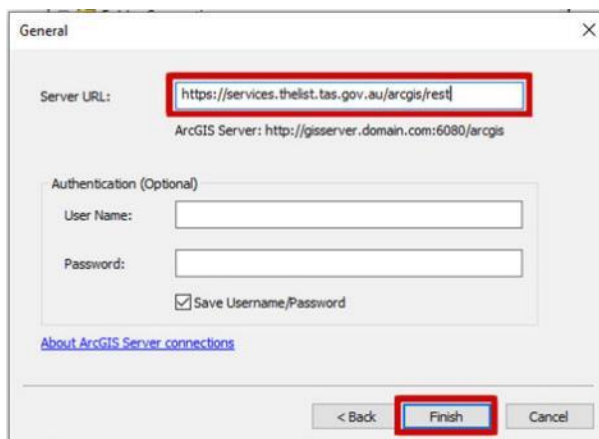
General

×

Server URL: https://services.thelist.tas.gov.au/arcgis/rest

ArcGIS Server: http://gisserver.domain.com:6080/arcgis

Authentication (Optional)

User Name:

Password:

☑ Save Username/Password

About ArcGIS Server connections

< Back

Finish

Cancel